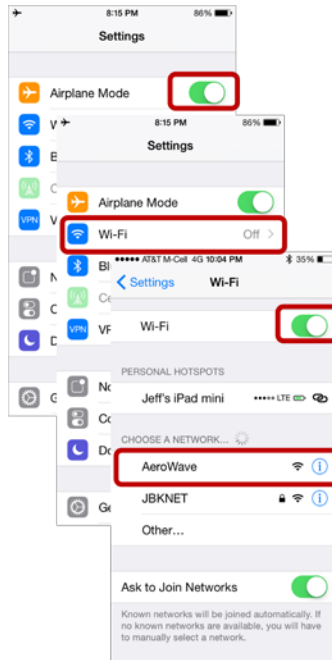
8:15 PM 86%
Settings
Airplane Mode
W
B
C
VPN V
N
C
D
G

8:15 PM 86%
Settings
Airplane Mode
Wi-Fi Off >
Bl
Ce
VPN VF
No
Co
Do
Ge

AT&T M-Cell 4G 10:04 PM 35%
< Settings Wi-Fi
Wi-Fi
PERSONAL HOTSPOTS
Jeff's iPad mini LTE
CHOOSE A NETWORK...
AeroWave
JBKNET
Other...
Ask to Join Networks
Known networks will be joined automatically. If no known networks are available, you will have to manually select a network.